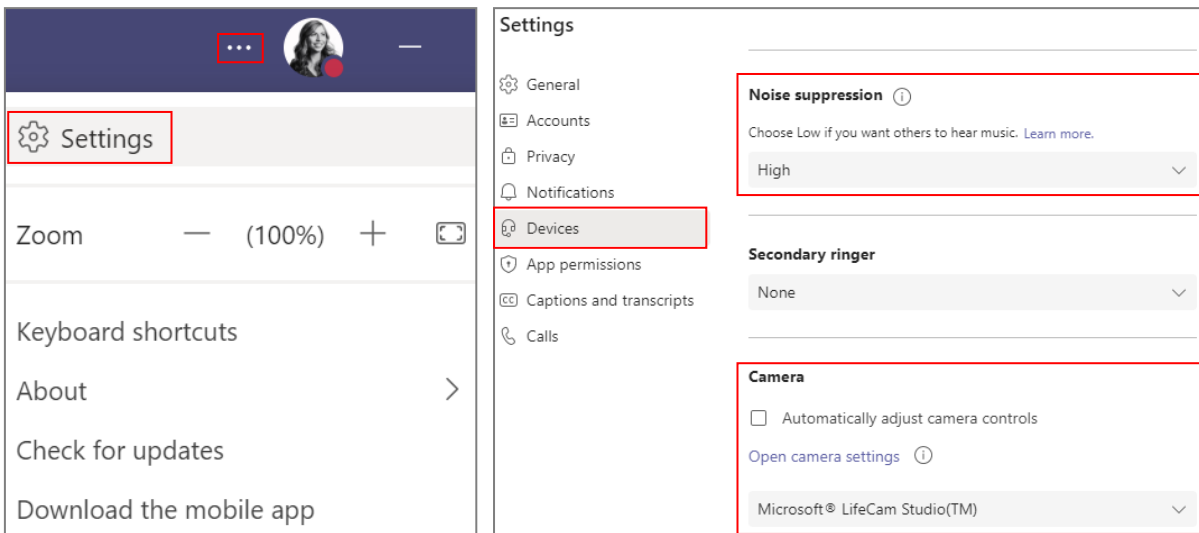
...

Settings

Zoom — (100%) +

Keyboard shortcuts

About

Check for updates

Download the mobile app

Settings

General
Accounts
Privacy
Notifications
Devices
App permissions
Captions and transcripts
Calls

Noise suppression

Choose Low if you want others to hear music. Learn more.

High

Secondary ringer

None

Camera

Automatically adjust camera controls

Open camera settings

Microsoft® LifeCam Studio(TM)